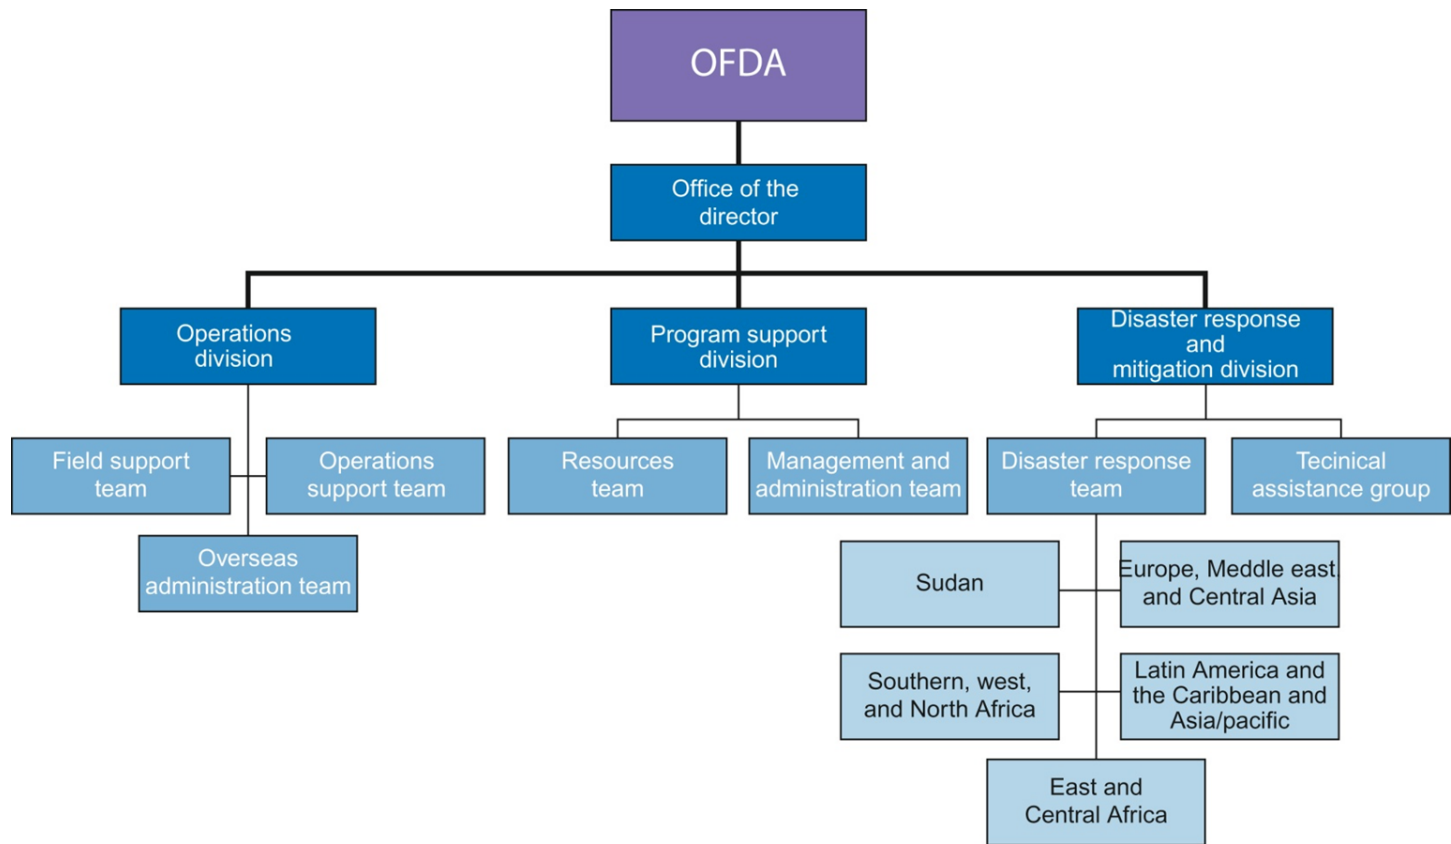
OFDA

Office of the director

Operations division

Program support division

Disaster response and mitigation division

Field support team

Operations support team

Overseas administration team

Resources team

Management and administration team

Disaster response team

Tecinical assistance group

Sudan

Europe, Meddle east and Central Asia

Southern, west, and North Africa

Latin America and the Caribbean and Asia/pacific

East and Central Africa